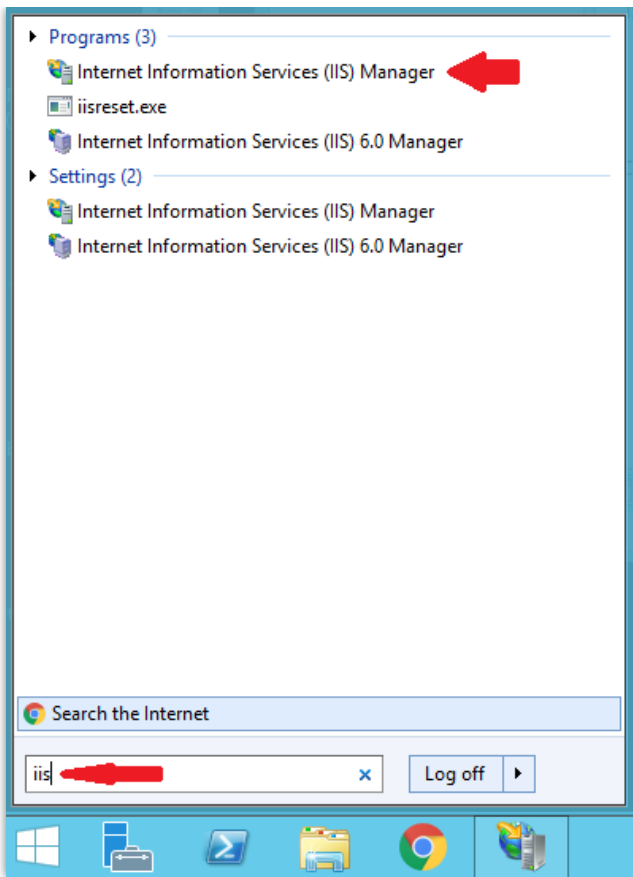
Programs (3)
Internet Information Services (IIS) Manager
iisreset.exe
Internet Information Services (IIS) 6.0 Manager
Settings (2)
Internet Information Services (IIS) Manager
Internet Information Services (IIS) 6.0 Manager

Search the Internet

iis
×
Log off